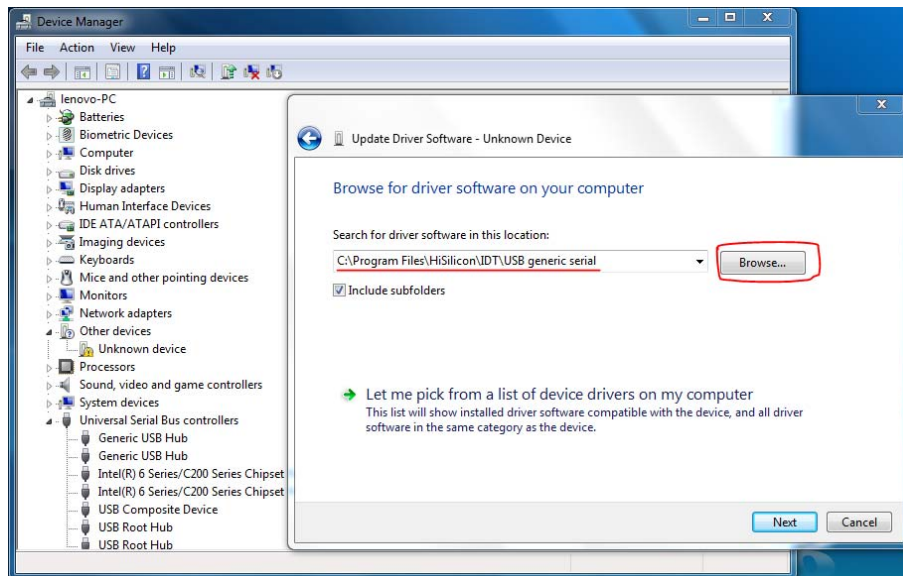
Device Manager

File Action View Help

lenovo-PC
Batteries
Biometric Devices
Computer
Disk drives
Display adapters
Human Interface Devices
IDE ATA/ATAPI controllers
Imaging devices
Keyboards
Mice and other pointing devices
Monitors
Network adapters
Other devices
Unknown device
Processors
Sound, video and game controllers
System devices
Universal Serial Bus controllers
Generic USB Hub
Generic USB Hub
Intel(R) 6 Series/C200 Series Chipset
Intel(R) 6 Series/C200 Series Chipset
USB Composite Device
USB Root Hub
USB Root Hub

Update Driver Software - Unknown Device

Browse for driver software on your computer

Search for driver software in this location:

C:\Program Files\HiSilicon\IDT\USB generic serial

Browse...

Include subfolders

Let me pick from a list of device drivers on my computer
This list will show installed driver software compatible with the device, and all driver software in the same category as the device.

Next Cancel